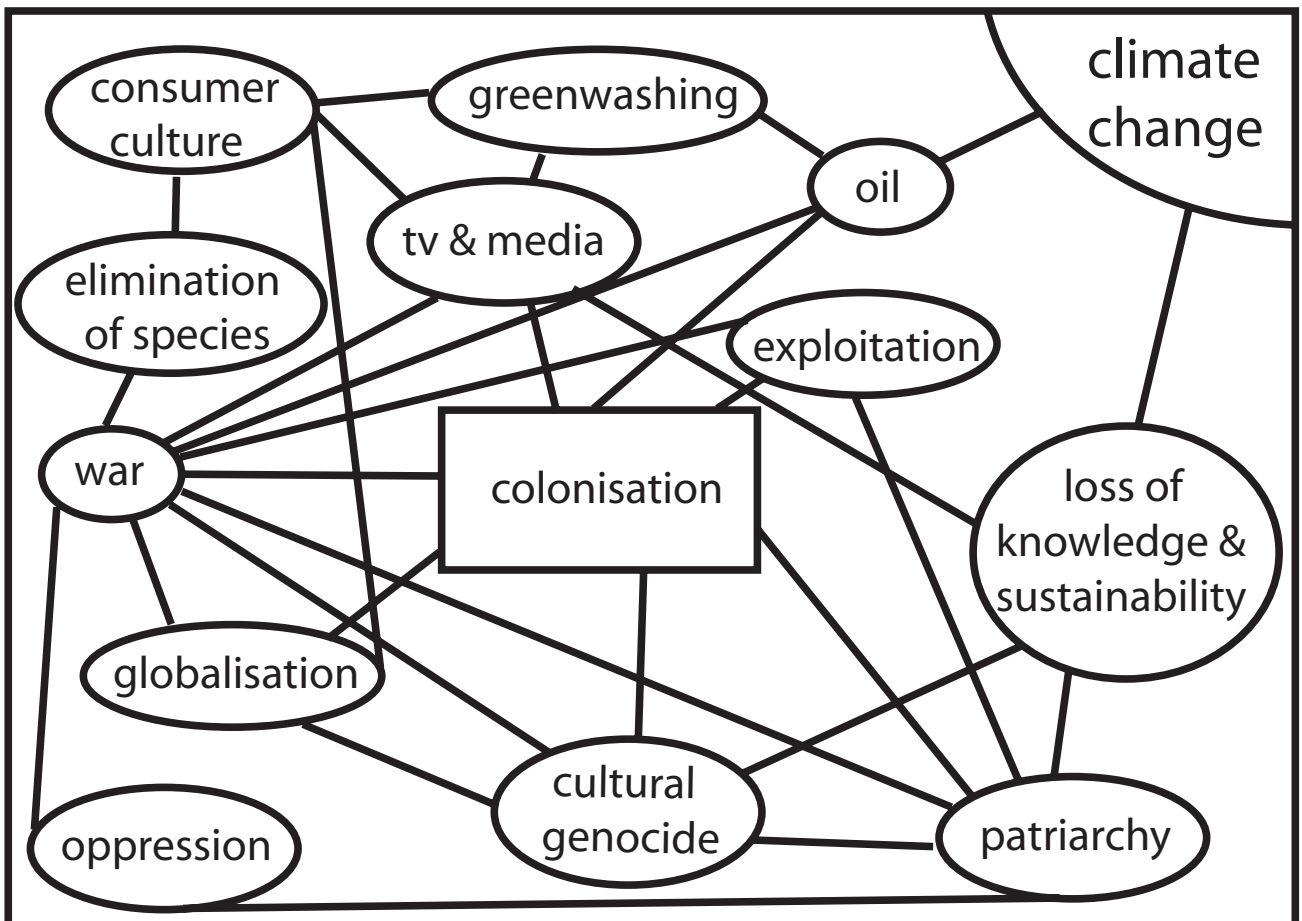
consumer culture

greenwashing

climate change

oil

tv & media

elimination of species

exploitation

war

colonisation

loss of knowledge & sustainability

globalisation

cultural genocide

oppression

patriarchy